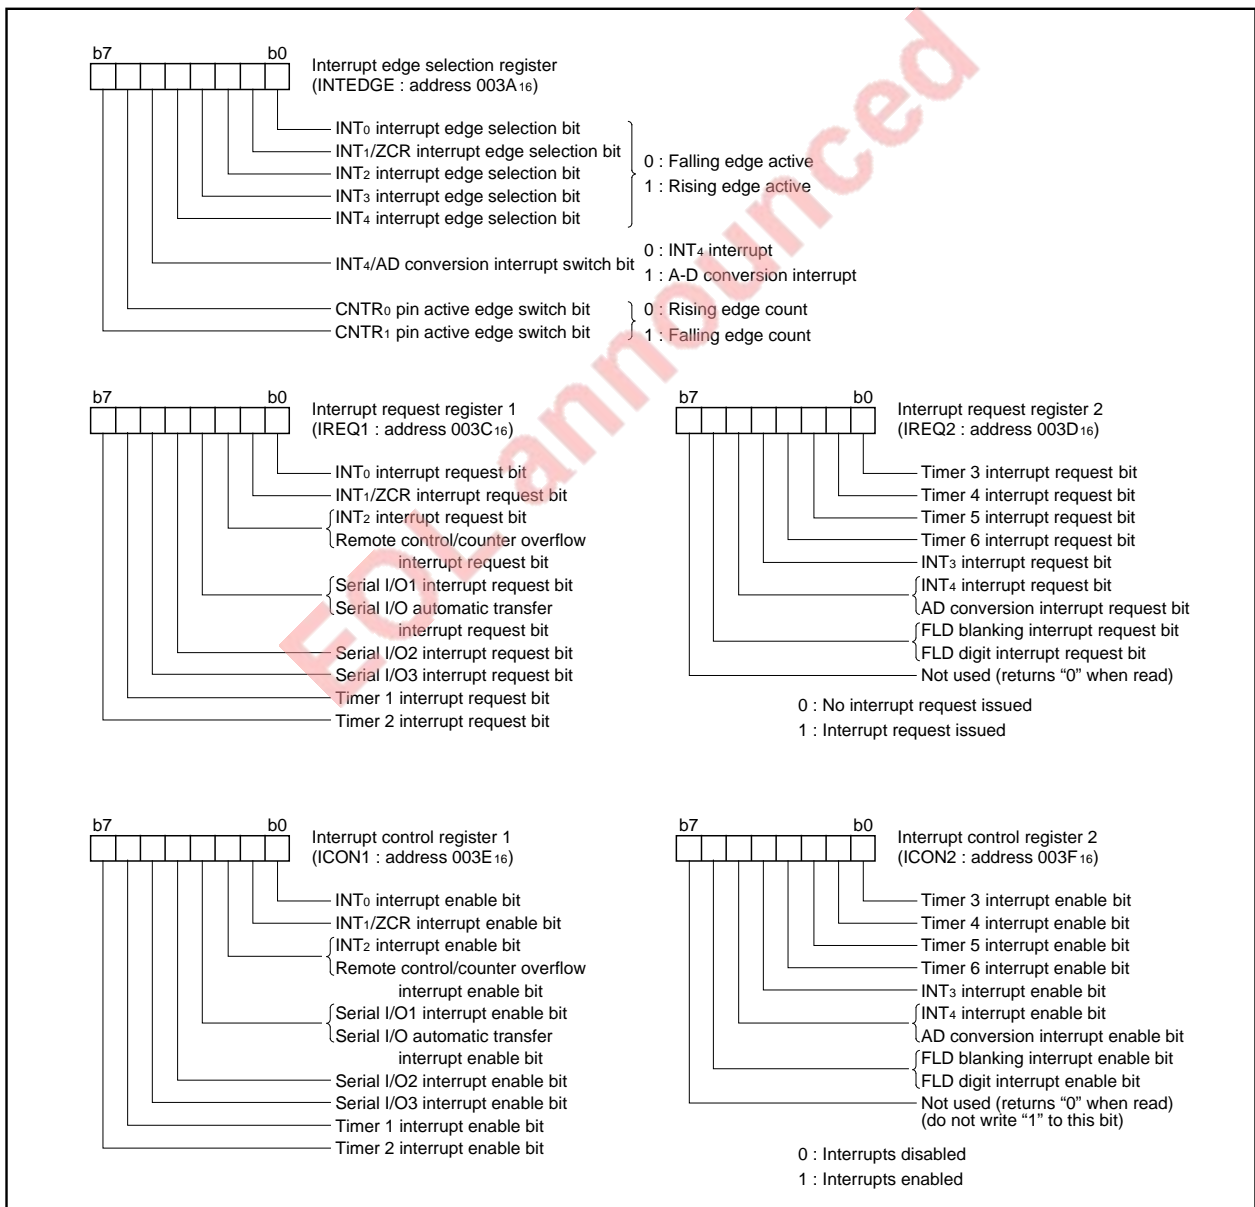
b7 b0
Interrupt edge selection register
(INTEDGE : address 003A$_{16}$)

INT$_0$ interrupt edge selection bit
INT$_1$/ZCR interrupt edge selection bit
INT$_2$ interrupt edge selection bit
INT$_3$ interrupt edge selection bit
INT$_4$ interrupt edge selection bit
0 : Falling edge active
1 : Rising edge active

INT$_4$/AD conversion interrupt switch bit
0 : INT$_4$ interrupt
1 : A-D conversion interrupt

CNTR$_0$ pin active edge switch bit
CNTR$_1$ pin active edge switch bit
0 : Rising edge count
1 : Falling edge count

EOL announced

b7 b0
Interrupt request register 1
(IREQ1 : address 003C$_{16}$)

INT$_0$ interrupt request bit
INT$_1$/ZCR interrupt request bit
INT$_2$ interrupt request bit
Remote control/counter overflow interrupt request bit
Serial I/O1 interrupt request bit
Serial I/O automatic transfer interrupt request bit
Serial I/O2 interrupt request bit
Serial I/O3 interrupt request bit
Timer 1 interrupt request bit
Timer 2 interrupt request bit

b7 b0
Interrupt request register 2
(IREQ2 : address 003D$_{16}$)

Timer 3 interrupt request bit
Timer 4 interrupt request bit
Timer 5 interrupt request bit
Timer 6 interrupt request bit
INT$_3$ interrupt request bit
INT$_4$ interrupt request bit
AD conversion interrupt request bit
FLD blanking interrupt request bit
FLD digit interrupt request bit
Not used (returns “0” when read)

0 : No interrupt request issued
1 : Interrupt request issued

b7 b0
Interrupt control register 1
(ICON1 : address 003E$_{16}$)

INT$_0$ interrupt enable bit
INT$_1$/ZCR interrupt enable bit
INT$_2$ interrupt enable bit
Remote control/counter overflow interrupt enable bit
Serial I/O1 interrupt enable bit
Serial I/O automatic transfer interrupt enable bit
Serial I/O2 interrupt enable bit
Serial I/O3 interrupt enable bit
Timer 1 interrupt enable bit
Timer 2 interrupt enable bit

b7 b0
Interrupt control register 2
(ICON2 : address 003F$_{16}$)

Timer 3 interrupt enable bit
Timer 4 interrupt enable bit
Timer 5 interrupt enable bit
Timer 6 interrupt enable bit
INT$_3$ interrupt enable bit
INT$_4$ interrupt enable bit
AD conversion interrupt enable bit
FLD blanking interrupt enable bit
FLD digit interrupt enable bit
Not used (returns “0” when read)
(do not write “1” to this bit)

0 : Interrupts disabled
1 : Interrupts enabled